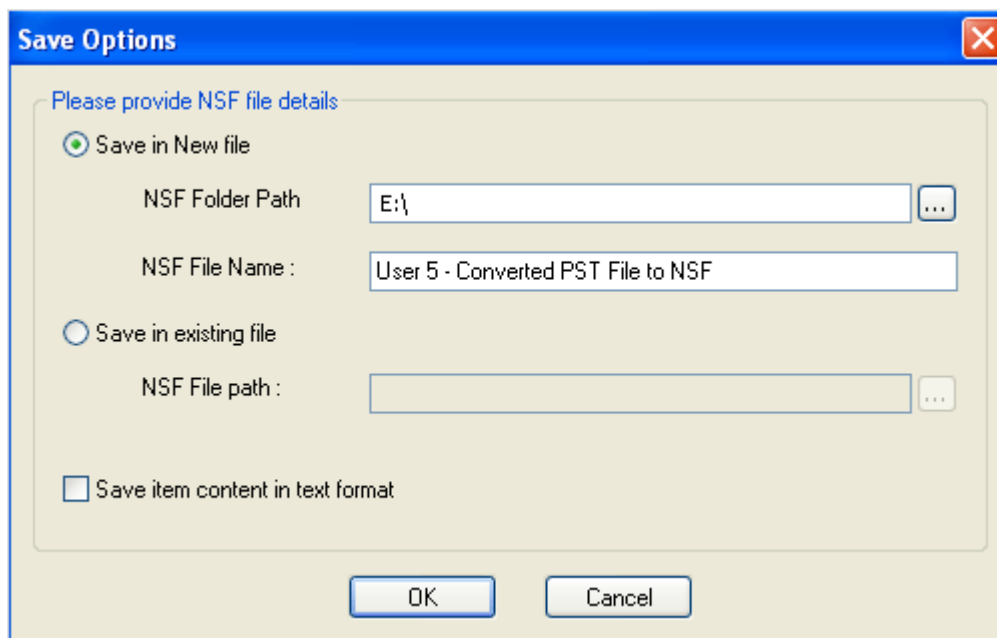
Save Options

Please provide NSF file details

Save in New file

NSF Folder Path E:\ ...

NSF File Name : User 5 - Converted PST File to NSF

Save in existing file

NSF File path : ...

Save item content in text format

OK Cancel